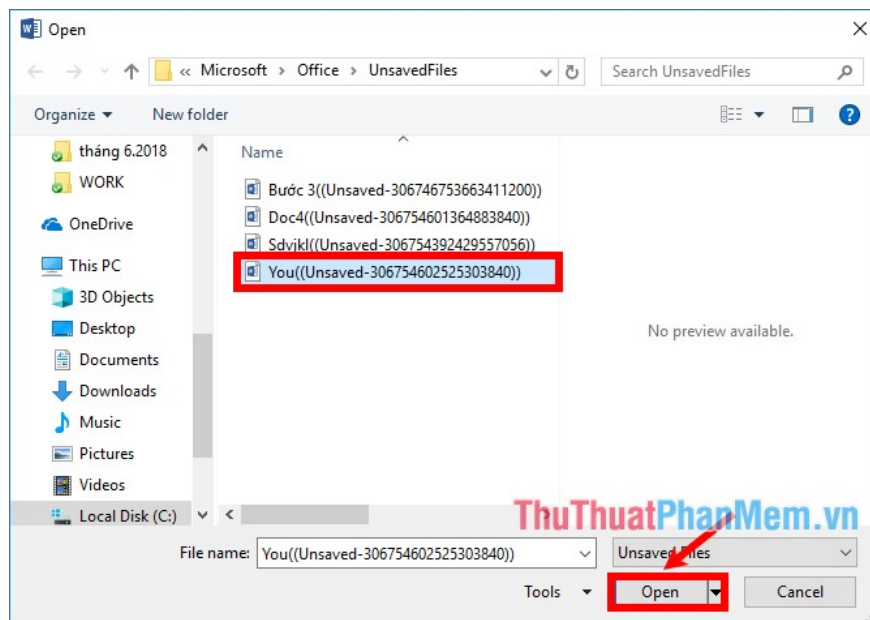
Open

« Microsoft › Office › UnsavedFiles

Search UnsavedFiles

Organize ▾ New folder

tháng 6.2018
WORK
OneDrive
This PC
3D Objects
Desktop
Documents
Downloads
Music
Pictures
Videos
Local Disk (C:)

Name

Bước 3((Unsaved-306746753663411200))
Doc4((Unsaved-306754601364883840))
Sdvjkl((Unsaved-306754392429557056))
You((Unsaved-306754602525303840))

No preview available.

ThuThuatPhanMem.vn

File name: You((Unsaved-306754602525303840))

Unsaved Files

Tools ▾

Open

Cancel